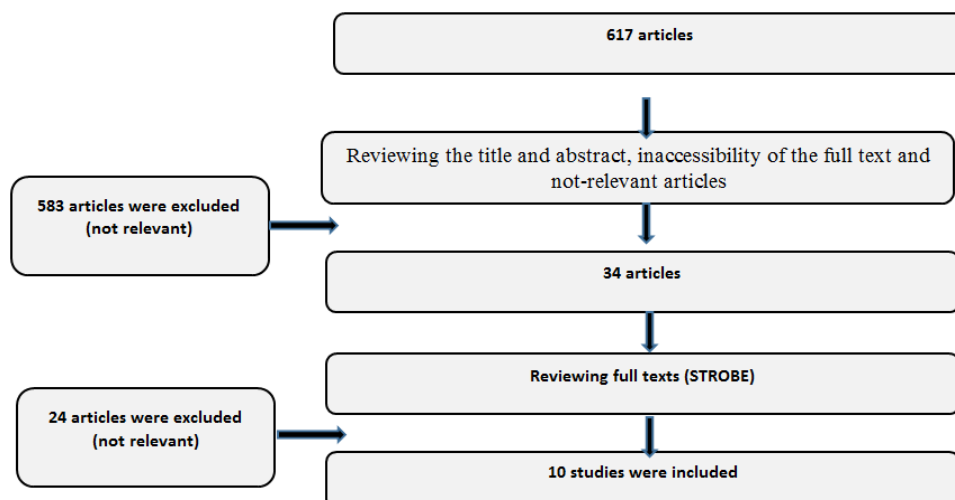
617 articles

Reviewing the title and abstract, inaccessibility of the full text and not-relevant articles

583 articles were excluded (not relevant)

34 articles

Reviewing full texts (STROBE)

24 articles were excluded (not relevant)

10 studies were included